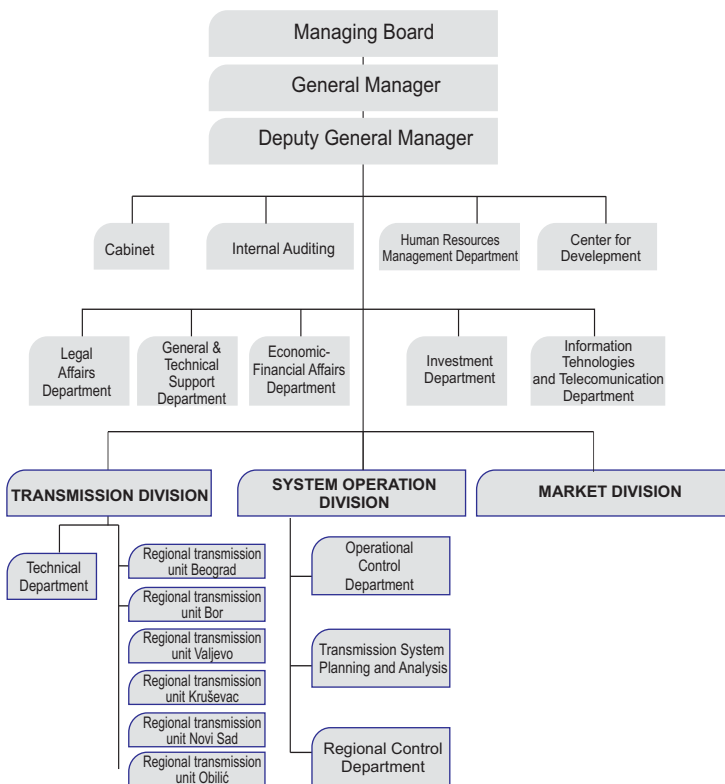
Managing Board

General Manager

Deputy General Manager

Cabinet

Internal Auditing

Human Resources Management Department

Center for Develepment

Legal Affairs Department

General & Technical Support Department

Economic-Financial Affairs Department

Investment Department

Information Tehnologies and Telecomunication Department

TRANSMISSION DIVISION

SYSTEM OPERATION DIVISION

MARKET DIVISION

Technical Department

Regional transmission unit Beograd

Regional transmission unit Bor

Regional transmission unit Valjevo

Regional transmission unit Kruševac

Regional transmission unit Novi Sad

Regional transmission unit Obilić

Operational Control Department

Transmission System Planning and Analysis

Regional Control Department